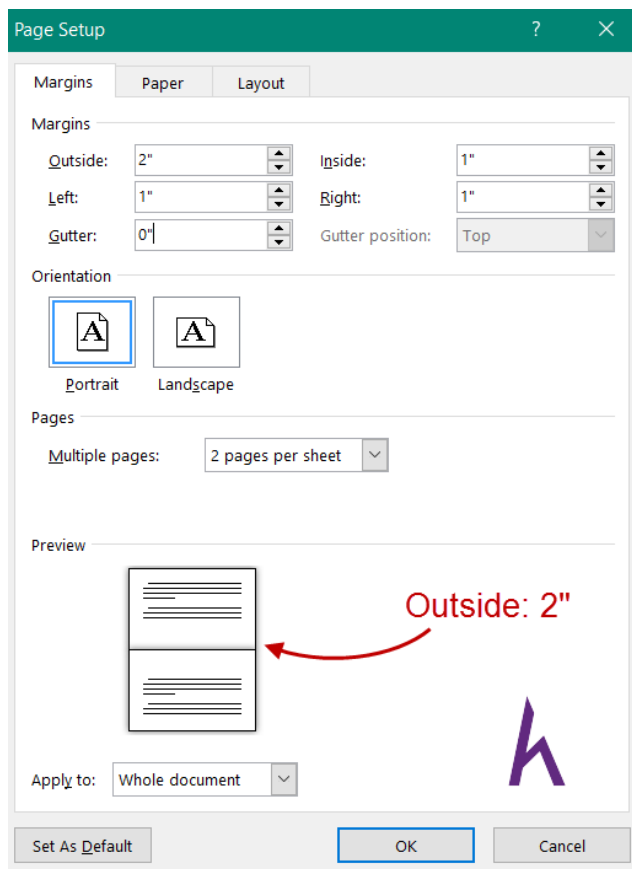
Page Setup ? ✕

Margins Paper Layout

Margins

Outside: 2"
Inside: 1"
Left: 1"
Right: 1"
Gutter: 0"
Gutter position: Top

Orientation

A
Portrait
A
Landscape

Pages

Multiple pages: 2 pages per sheet

Preview

Outside: 2"

h

Apply to: Whole document

Set As Default
OK
Cancel